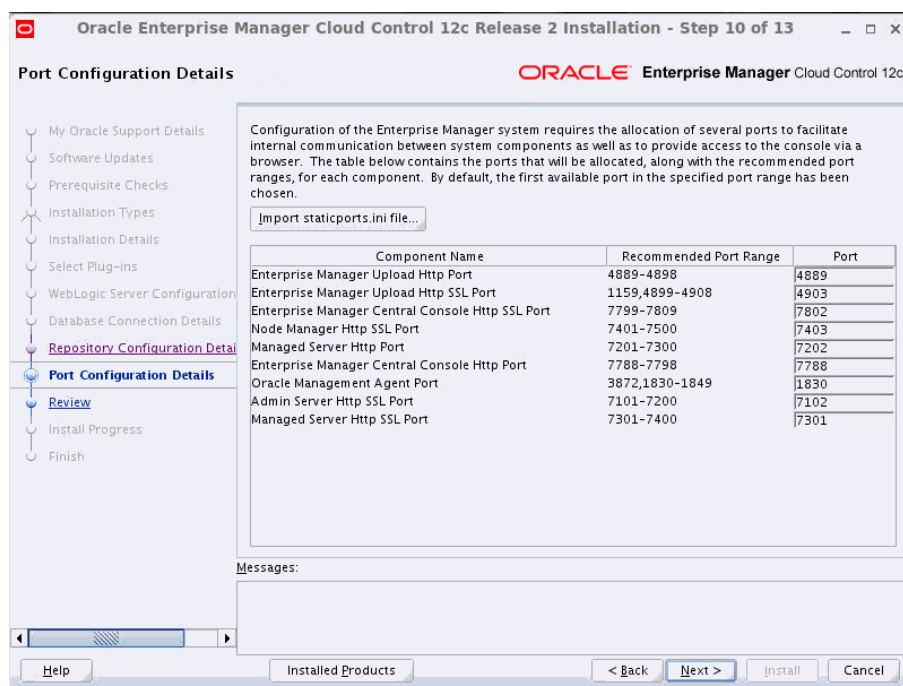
Oracle Enterprise Manager Cloud Control 12c Release 2 Installation - Step 10 of 13

Port Configuration Details

ORACLE Enterprise Manager Cloud Control 12c

My Oracle Support Details
Software Updates
Prerequisite Checks
Installation Types
Installation Details
Select Plug-ins
WebLogic Server Configuration
Database Connection Details
Repository Configuration Detai
Port Configuration Details
Review
Install Progress
Finish

Configuration of the Enterprise Manager system requires the allocation of several ports to facilitate internal communication between system components as well as to provide access to the console via a browser. The table below contains the ports that will be allocated, along with the recommended port ranges, for each component. By default, the first available port in the specified port range has been chosen.

Import staticports.ini file...

| Component Name | Recommended Port Range | Port |
|---|---|---|
| Enterprise Manager Upload Http Port | 4889-4898 | 4889 |
| Enterprise Manager Upload Http SSL Port | 1159,4899-4908 | 4903 |
| Enterprise Manager Central Console Http SSL Port | 7799-7809 | 7802 |
| Node Manager Http SSL Port | 7401-7500 | 7403 |
| Managed Server Http Port | 7201-7300 | 7202 |
| Enterprise Manager Central Console Http Port | 7788-7798 | 7788 |
| Oracle Management Agent Port | 3872,1830-1849 | 1830 |
| Admin Server Http SSL Port | 7101-7200 | 7102 |
| Managed Server Http SSL Port | 7301-7400 | 7301 |

Messages:

Help
Installed Products
< Back
Next >
Install
Cancel